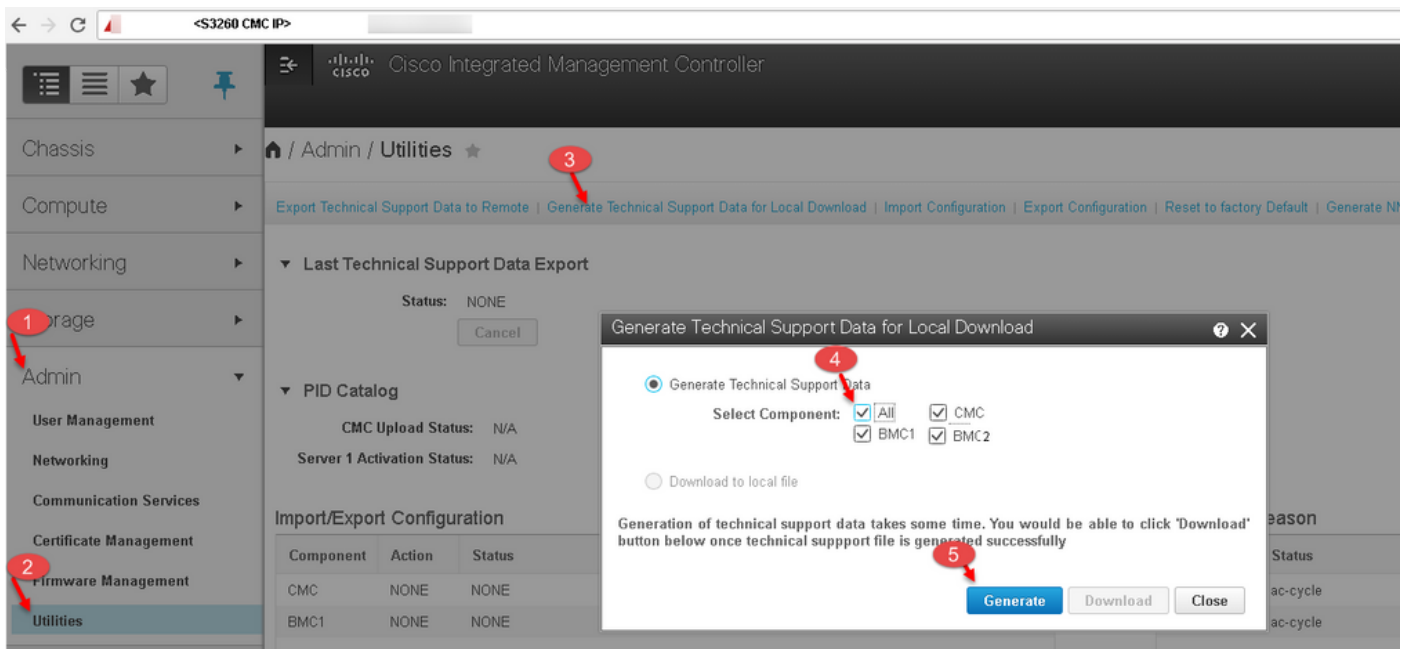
<S3260 CMC IP>

Cisco Integrated Management Controller

Chassis

Compute

Networking

1

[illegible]rage

Admin

User Management

Networking

Communication Services

Certificate Management

2

Firmware Management

Utilities

/ Admin / Utilities

3

Export Technical Support Data to Remote | Generate Technical Support Data for Local Download | Import Configuration | Export Configuration | Reset to factory Default | Generate N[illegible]

▼ Last Technical Support Data Export

Status: NONE

Cancel

▼ PID Catalog

CMC Upload Status: N/A

Server 1 Activation Status: N/A

Import/Export Configuration

| Component | Action | Status |
|---|---|---|
| CMC | NONE | NONE |
| BMC1 | NONE | NONE |

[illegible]eason

Status

ac-cycle

ac-cycle

Generate Technical Support Data for Local Download

4

Generate Technical Support Data

Select Component: All CMC BMC1 BMC2

Download to local file

Generation of technical support data takes some time. You would be able to click 'Download' button below once technical suppport file is generated successfully

5

Generate Download Close